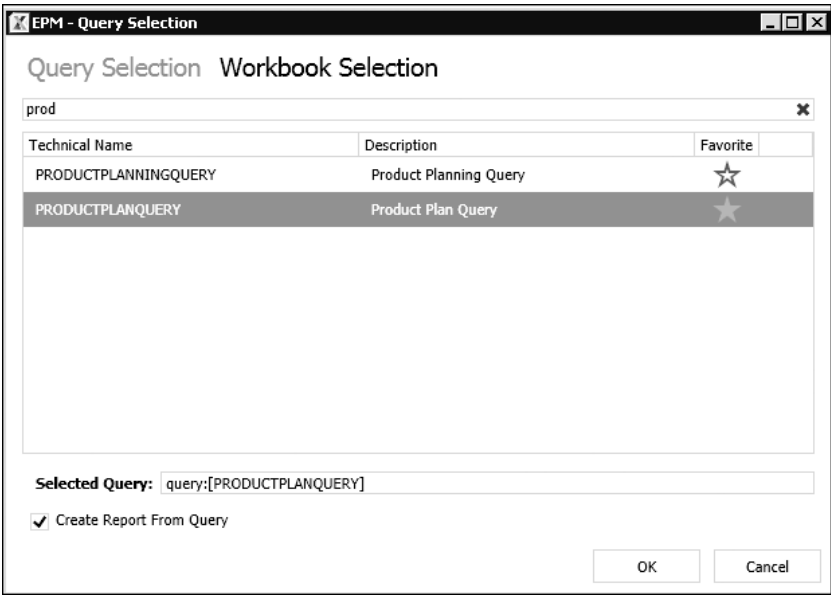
EPM - Query Selection

Query Selection Workbook Selection

prod

| Technical Name | Description | Favorite |
|---|---|---|
| PRODUCTPLANNINGQUERY | Product Planning Query | ☆ |
| PRODUCTPLANQUERY | Product Plan Query | ★ |

Selected Query: query:[PRODUCTPLANQUERY]

✔ Create Report From Query

OK Cancel